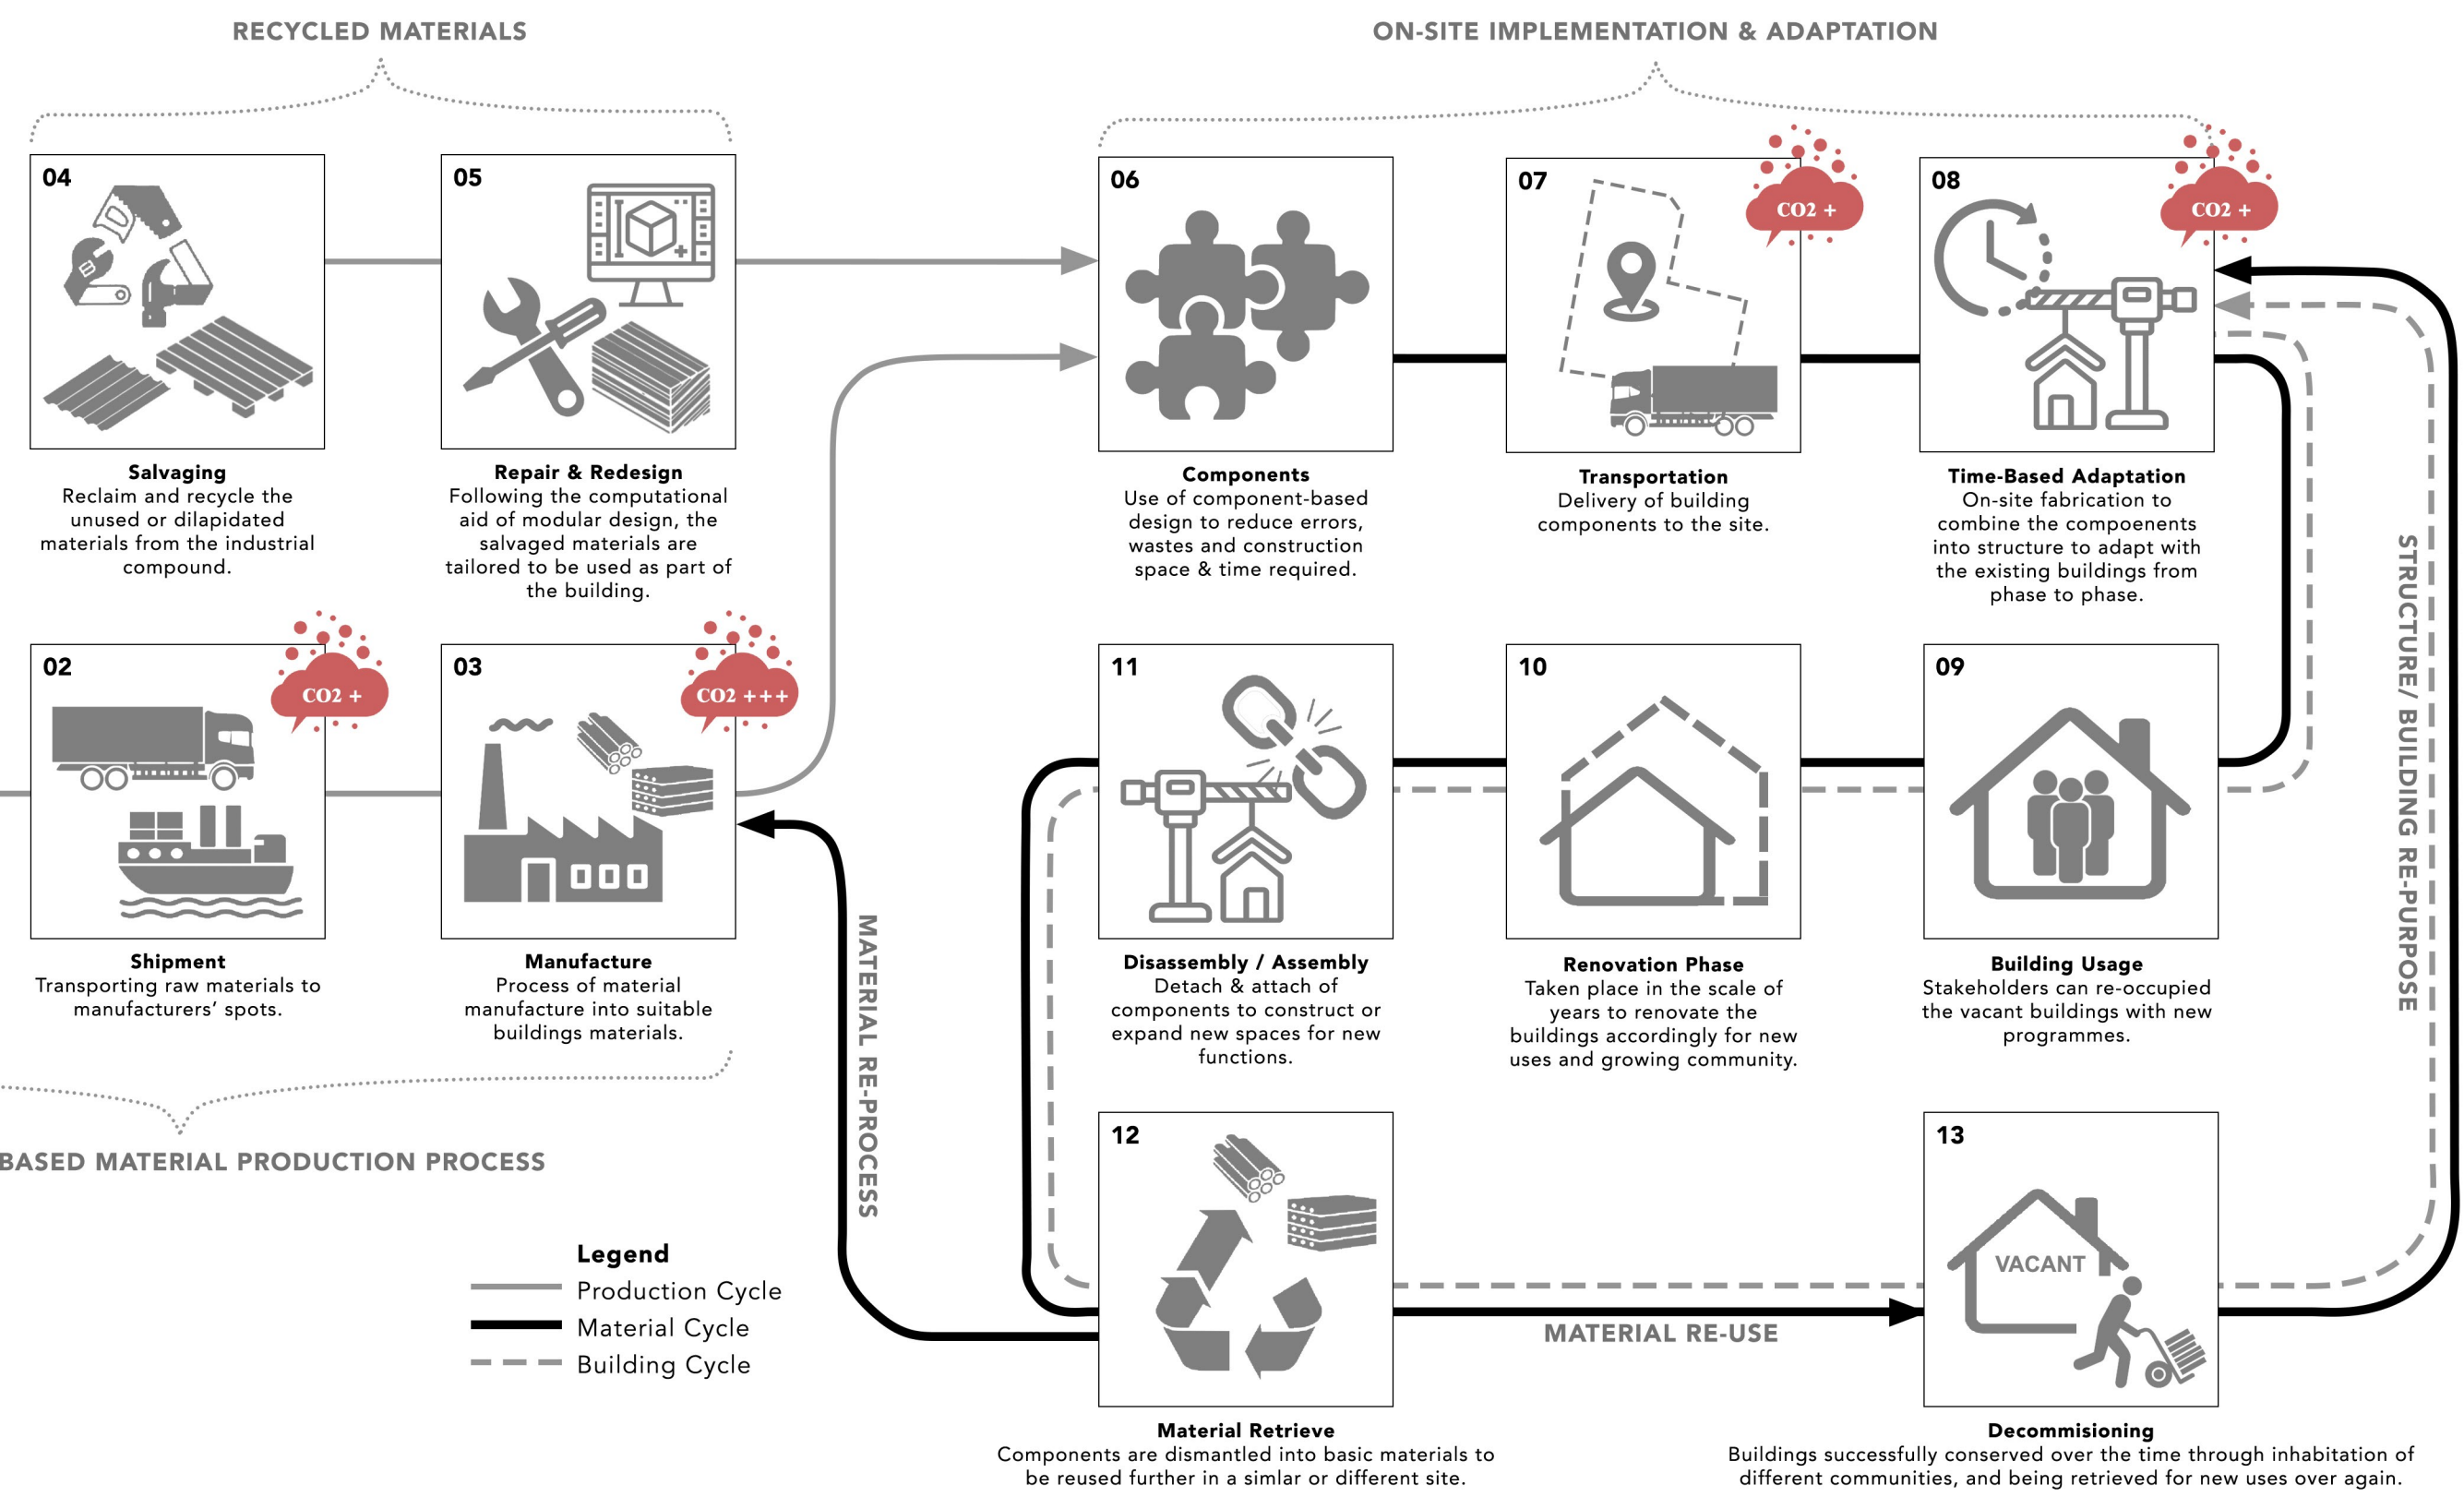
RECYCLED MATERIALS

ON-SITE IMPLEMENTATION & ADAPTATION

04

Salvaging
Reclaim and recycle the unused or dilapidated materials from the industrial compound.

05

Repair & Redesign
Following the computational aid of modular design, the salvaged materials are tailored to be used as part of the building.

06

Components
Use of component-based design to reduce errors, wastes and construction space & time required.

07

CO2 +

Transportation
Delivery of building components to the site.

08

CO2 +

Time-Based Adaptation
On-site fabrication to combine the compoenents into structure to adapt with the existing buildings from phase to phase.

02

CO2 +

Shipment
Transporting raw materials to manufacturers' spots.

03

CO2 +++

Manufacture
Process of material manufacture into suitable buildings materials.

11

Disassembly / Assembly
Detach & attach of components to construct or expand new spaces for new functions.

10

Renovation Phase
Taken place in the scale of years to renovate the buildings accordingly for new uses and growing community.

09

Building Usage
Stakeholders can re-occupied the vacant buildings with new programmes.

STRUCTURE/ BUILDING RE-PURPOSE

MATERIAL RE-PROCESS

BASED MATERIAL PRODUCTION PROCESS

12

Material Retrieve
Components are dismantled into basic materials to be reused further in a simlar or different site.

13

VACANT

Decommisioning
Buildings successfully conserved over the time through inhabitation of different communities, and being retrieved for new uses over again.

MATERIAL RE-USE

Legend
Production Cycle
Material Cycle
Building Cycle